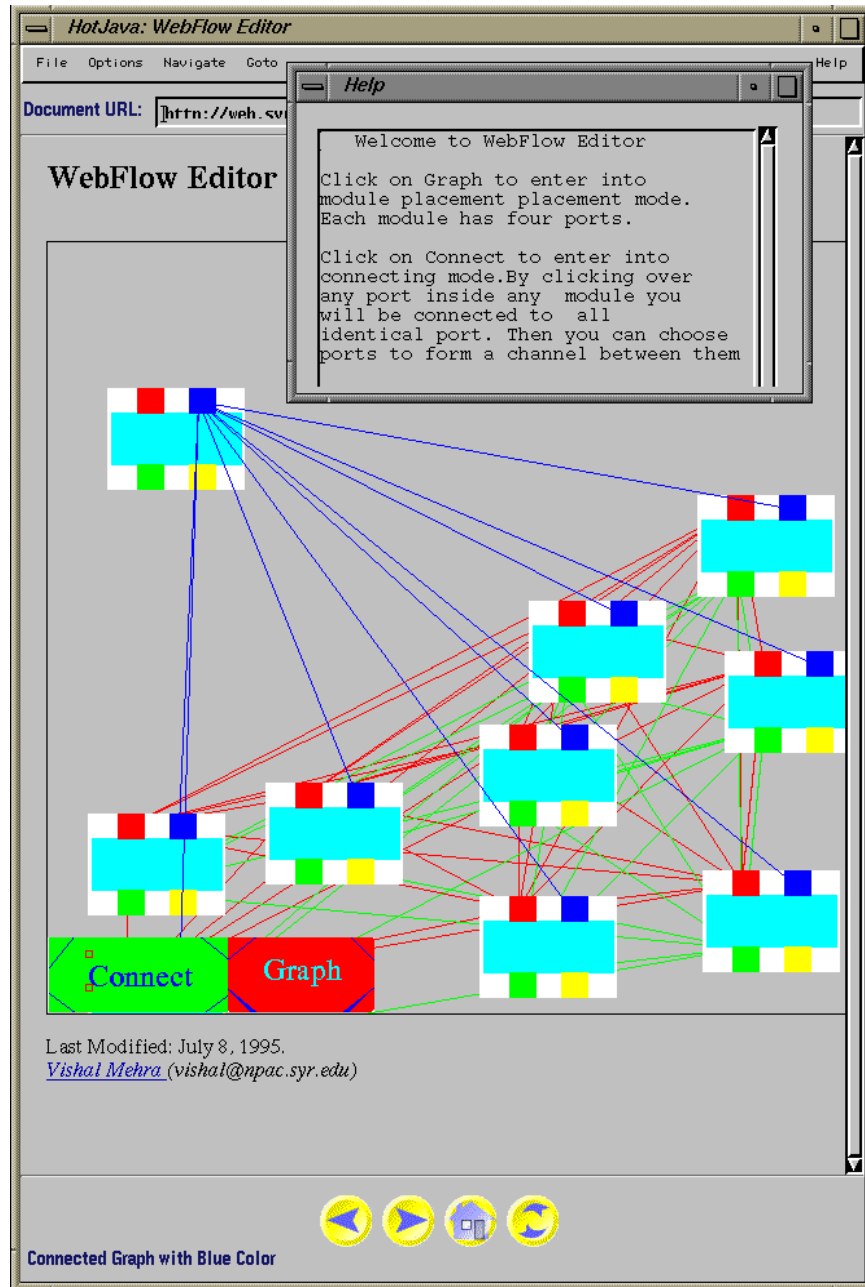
HotJava: WebFlow Editor

File Options Navigate Goto Help

Document URL: http://web.sy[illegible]

WebFlow Editor

Help

Welcome to WebFlow Editor

Click on Graph to enter into module placement placement mode. Each module has four ports.

Click on Connect to enter into connecting mode.By clicking over any port inside any module you will be connected to all identical port. Then you can choose ports to form a channel between them

Connect

Graph

Last Modified: July 8, 1995.
Vishal Mehra (vishal@npac.syr.edu)

Connected Graph with Blue Color